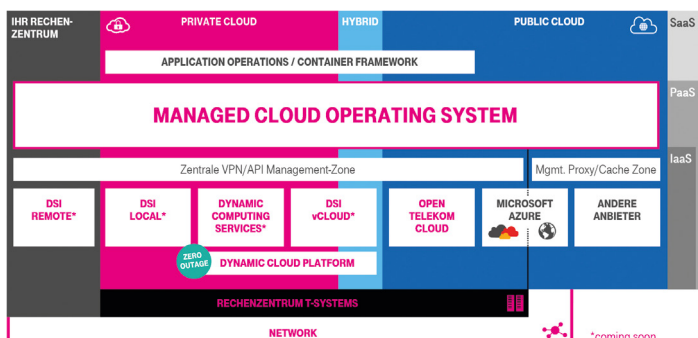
IHR RECHENZENTRUM

PRIVATE CLOUD

HYBRID

PUBLIC CLOUD

SaaS

APPLICATION OPERATIONS / CONTAINER FRAMEWORK

MANAGED CLOUD OPERATING SYSTEM

PaaS

Zentrale VPN/API Management-Zone

Mgmt. Proxy/Cache Zone

IaaS

DSI REMOTE*

DSI LOCAL*

DYNAMIC COMPUTING SERVICES*

DSI vCLOUD*

OPEN TELEKOM CLOUD

MICROSOFT AZURE

ANDERE ANBIETER

ZERO OUTAGE

DYNAMIC CLOUD PLATFORM

RECHENZENTRUM T-SYSTEMS

NETWORK

*coming soon